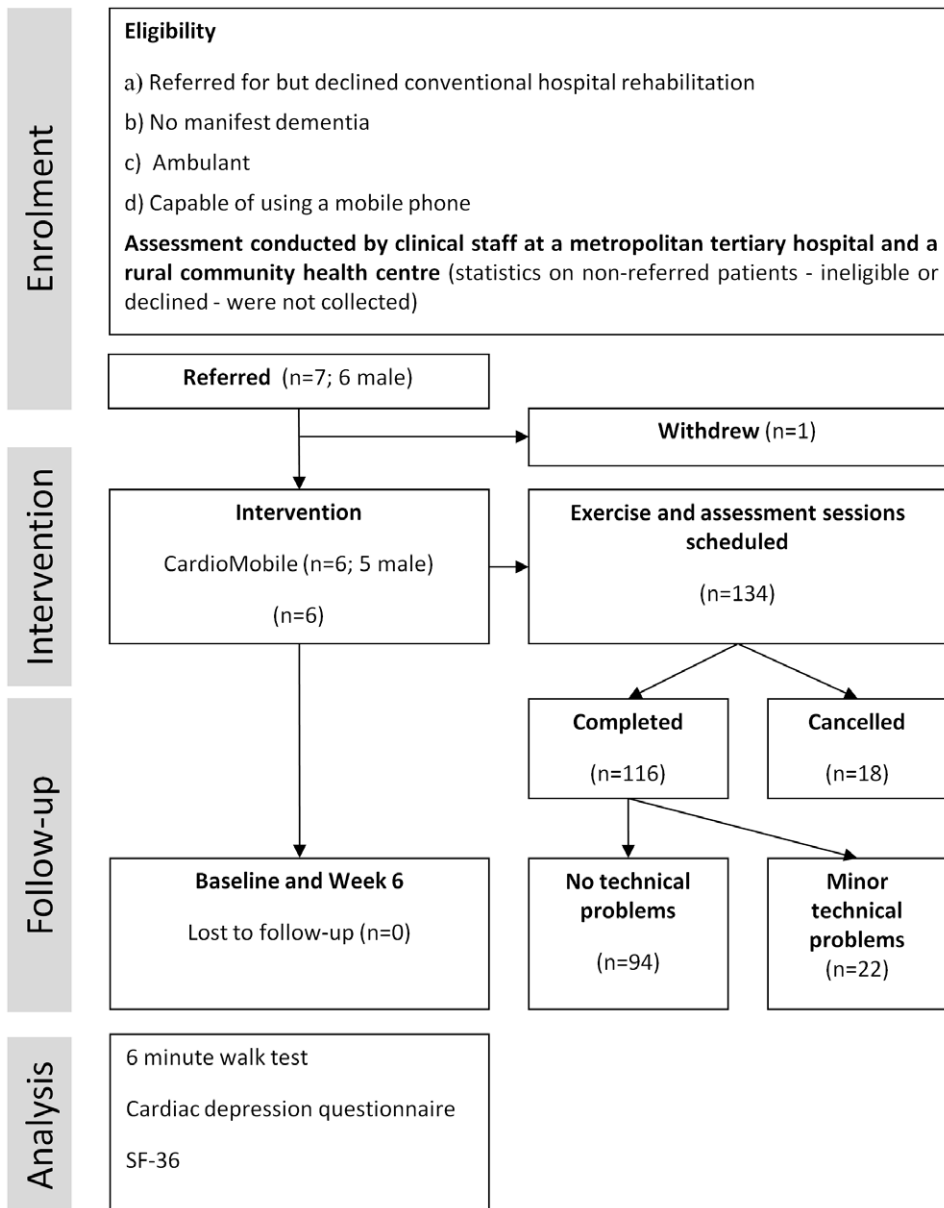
Enrolment

Eligibility

a) Referred for but declined conventional hospital rehabilitation

b) No manifest dementia

c) Ambulant

d) Capable of using a mobile phone

Assessment conducted by clinical staff at a metropolitan tertiary hospital and a rural community health centre (statistics on non-referred patients - ineligible or declined - were not collected)

Referred (n=7; 6 male)

Withdrew (n=1)

Intervention

Intervention

CardioMobile (n=6; 5 male)

(n=6)

Exercise and assessment sessions scheduled

(n=134)

Follow-up

Completed

(n=116)

Cancelled

(n=18)

Baseline and Week 6

Lost to follow-up (n=0)

No technical problems

(n=94)

Minor technical problems

(n=22)

Analysis

6 minute walk test

Cardiac depression questionnaire

SF-36